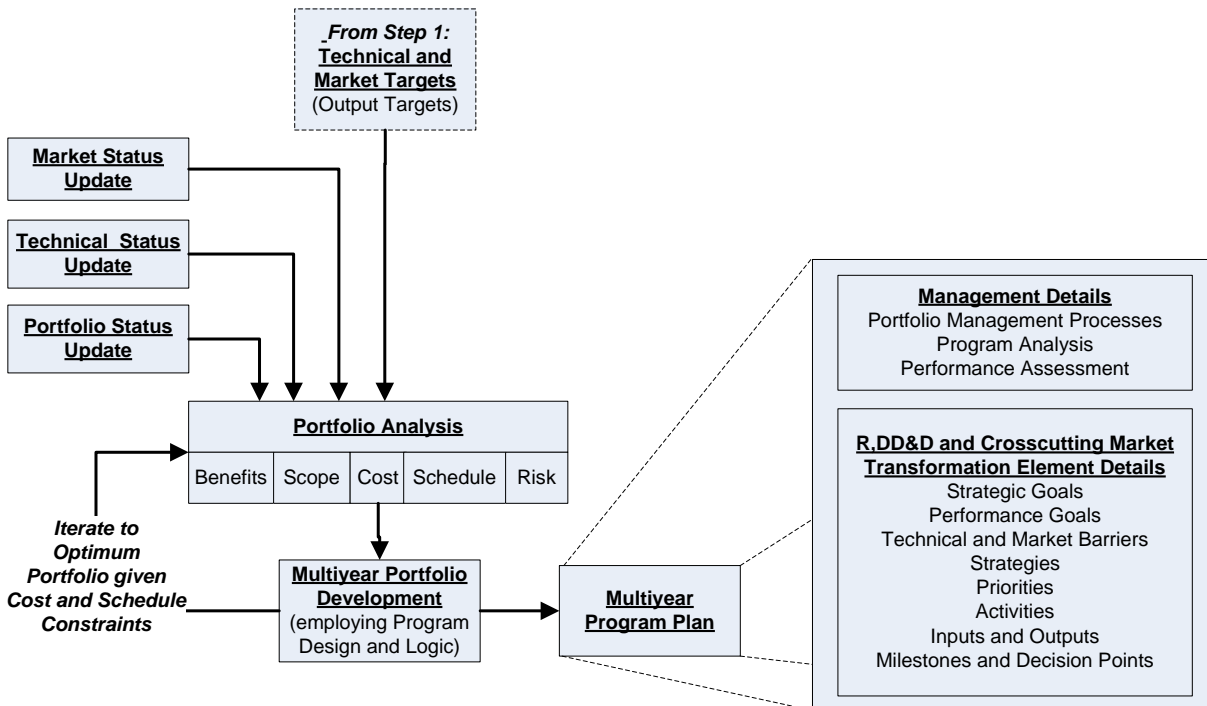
From Step 1: Technical and Market Targets (Output Targets)

Market Status Update

Technical Status Update

Portfolio Status Update

Portfolio Analysis

| Benefits | Scope | Cost | Schedule | Risk |
|---|---|---|---|---|

Iterate to Optimum Portfolio given Cost and Schedule Constraints

Multiyear Portfolio Development (employing Program Design and Logic)

Multiyear Program Plan

Management Details
Portfolio Management Processes
Program Analysis
Performance Assessment

R,DD&D and Crosscutting Market Transformation Element Details
Strategic Goals
Performance Goals
Technical and Market Barriers
Strategies
Priorities
Activities
Inputs and Outputs
Milestones and Decision Points